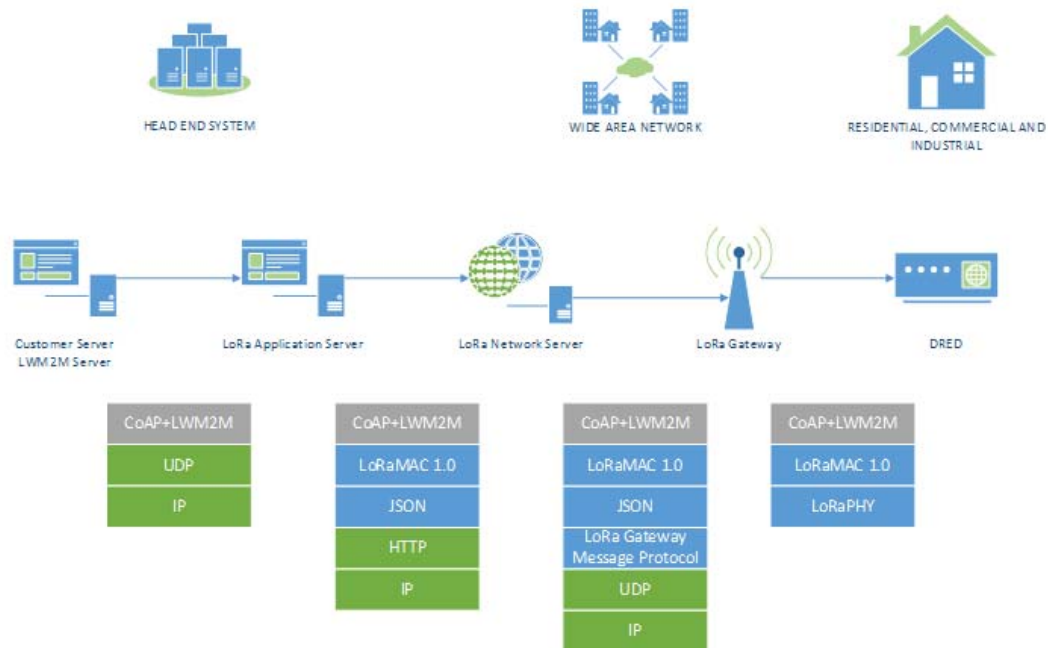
HEAD END SYSTEM

WIDE AREA NETWORK

RESIDENTIAL, COMMERCIAL AND INDUSTRIAL

Customer Server
LWM2M Server

LoRa Application Server

LoRa Network Server

LoRa Gateway

DRED

CoAP+LWM2M
UDP
IP

CoAP+LWM2M
LoRaMAC 1.0
JSON
HTTP
IP

CoAP+LWM2M
LoRaMAC 1.0
JSON
LoRa Gateway Message Protocol
UDP
IP

CoAP+LWM2M
LoRaMAC 1.0
LoRaPHY